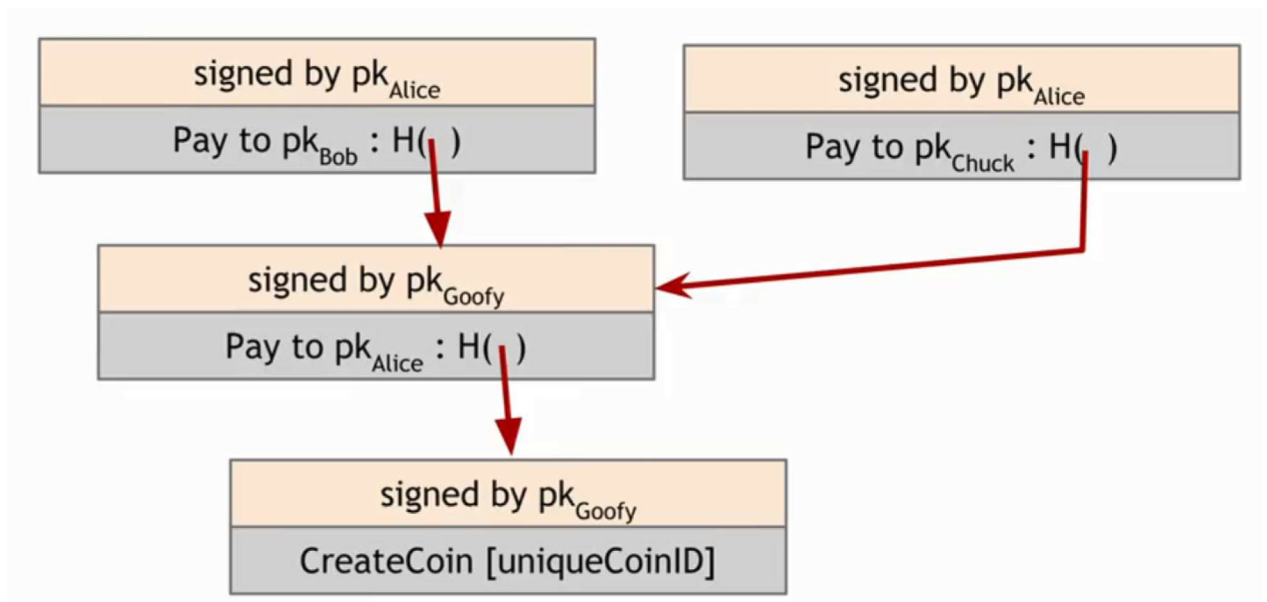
signed by $pk_{Alice}$

Pay to $pk_{Bob}$ : H( )

signed by $pk_{Alice}$

Pay to $pk_{Chuck}$ : H( )

signed by $pk_{Goofy}$

Pay to $pk_{Alice}$ : H( )

signed by $pk_{Goofy}$

CreateCoin [uniqueCoinID]